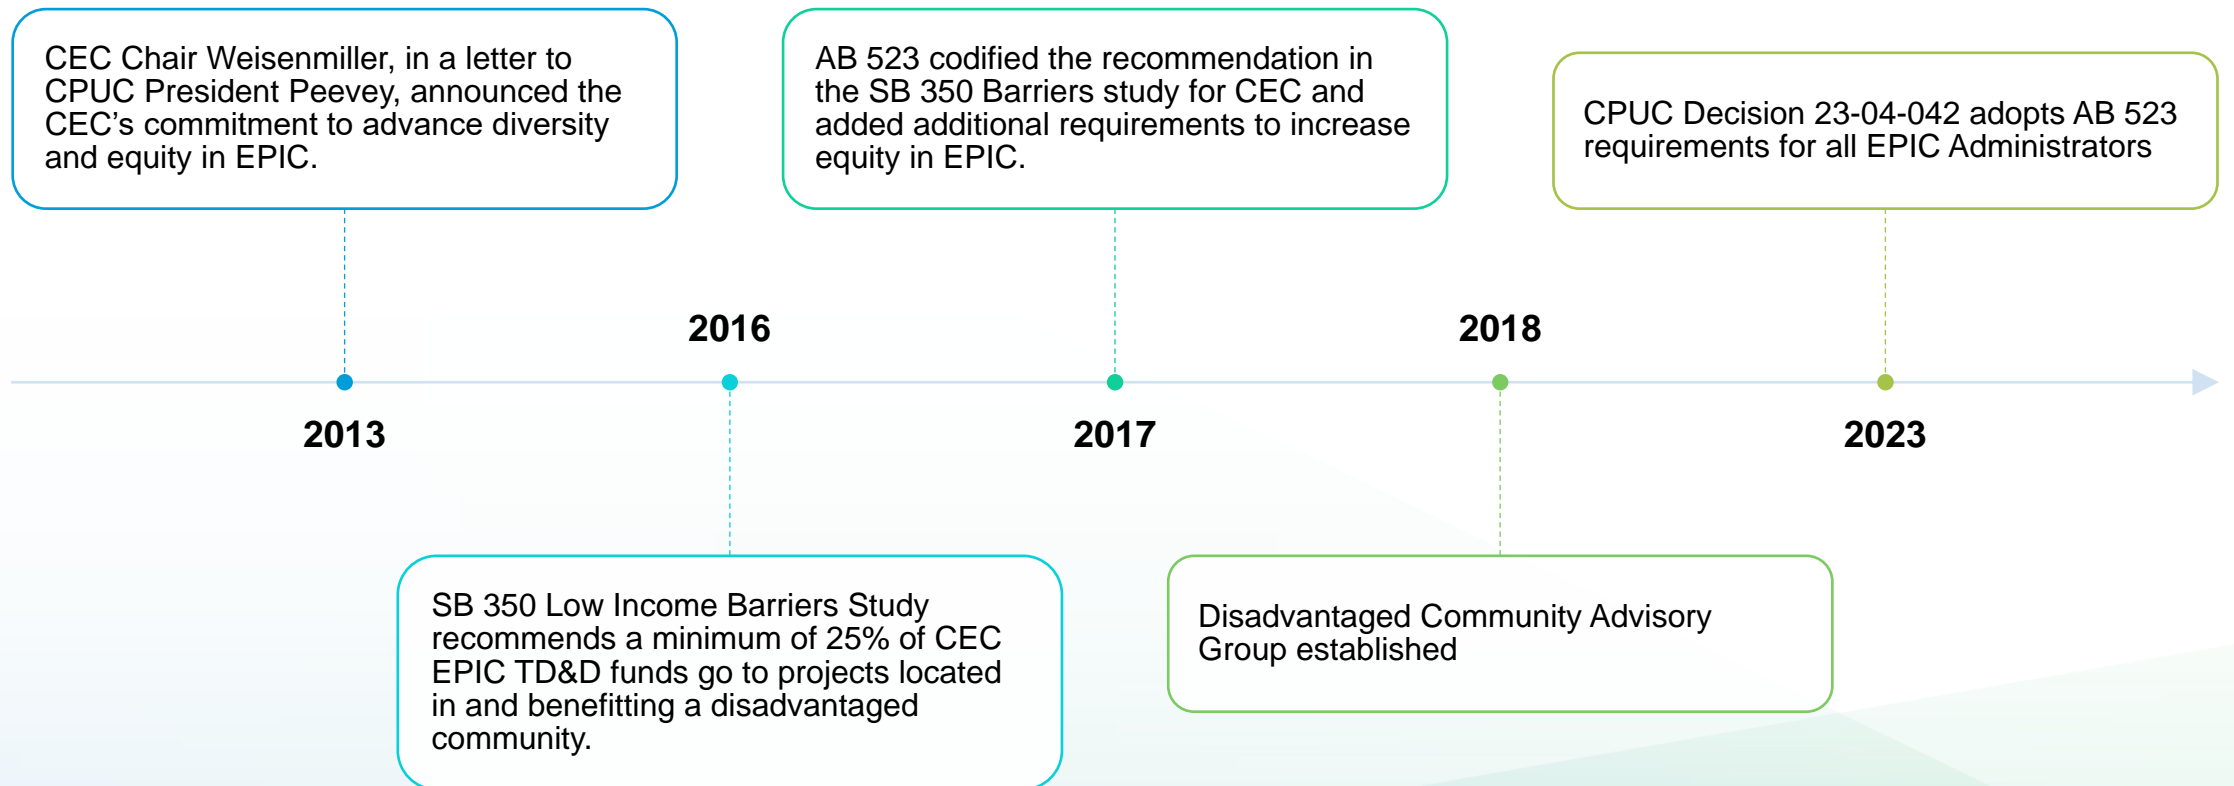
CEC Chair Weisenmiller, in a letter to CPUC President Peevey, announced the CEC's commitment to advance diversity and equity in EPIC.

2013

2016

SB 350 Low Income Barriers Study recommends a minimum of 25% of CEC EPIC TD&D funds go to projects located in and benefitting a disadvantaged community.

AB 523 codified the recommendation in the SB 350 Barriers study for CEC and added additional requirements to increase equity in EPIC.

2017

2018

Disadvantaged Community Advisory Group established

CPUC Decision 23-04-042 adopts AB 523 requirements for all EPIC Administrators

2023